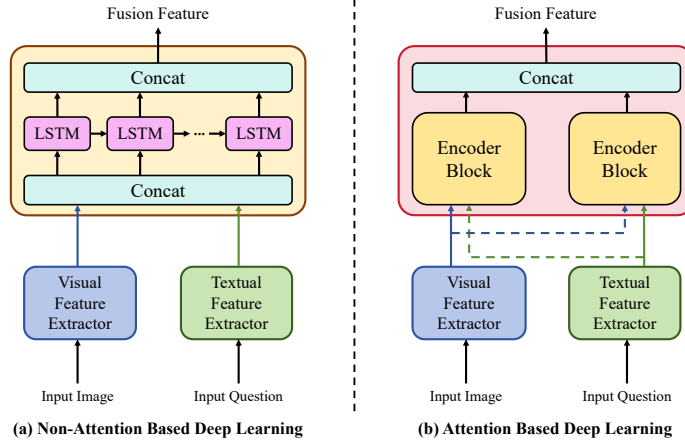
Fusion Feature

Concat

LSTM

LSTM

LSTM

Concat

Visual Feature Extractor

Textual Feature Extractor

Input Image

Input Question

(a) Non-Attention Based Deep Learning

Fusion Feature

Concat

Encoder Block

Encoder Block

Visual Feature Extractor

Textual Feature Extractor

Input Image

Input Question

(b) Attention Based Deep Learning